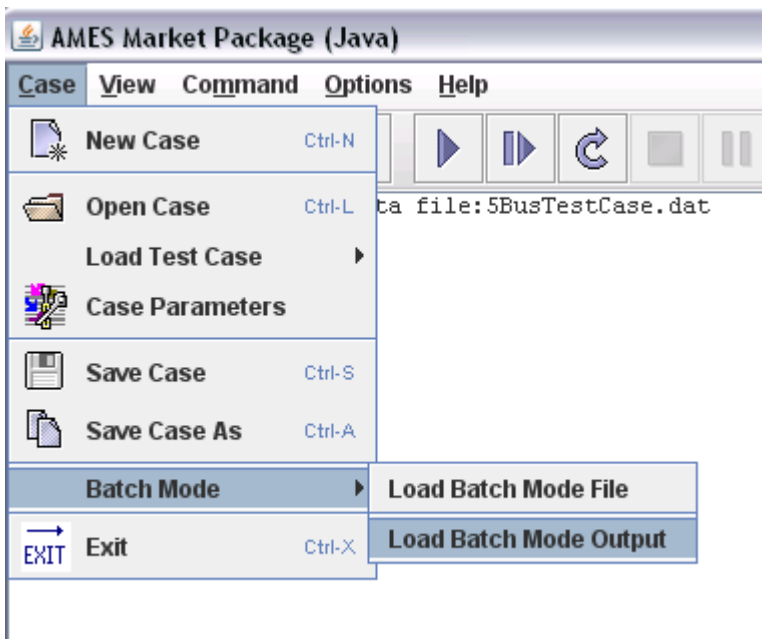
AMES Market Package (Java)

Case View Command Options Help

New Case Ctrl-N

Open Case Ctrl-L

Load Test Case

Case Parameters

Save Case Ctrl-S

Save Case As Ctrl-A

Batch Mode

Exit Ctrl-X

EXIT

ta file:5BusTestCase.dat

Load Batch Mode File

Load Batch Mode Output